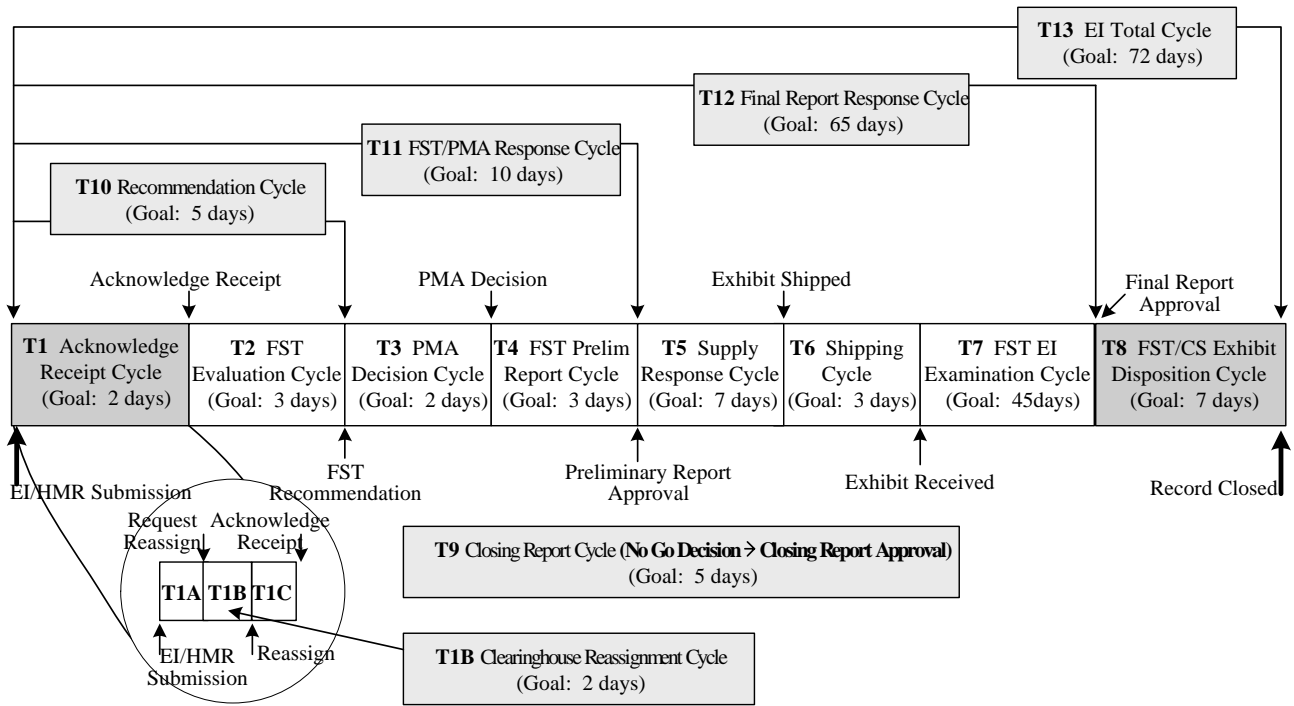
**T13** EI Total Cycle
(Goal: 72 days)

**T12** Final Report Response Cycle
(Goal: 65 days)

**T11** FST/PMA Response Cycle
(Goal: 10 days)

**T10** Recommendation Cycle
(Goal: 5 days)

Acknowledge Receipt

PMA Decision

Exhibit Shipped

Final Report Approval

| **T1** Acknowledge Receipt Cycle (Goal: 2 days) | **T2** FST Evaluation Cycle (Goal: 3 days) | **T3** PMA Decision Cycle (Goal: 2 days) | **T4** FST Prelim Report Cycle (Goal: 3 days) | **T5** Supply Response Cycle (Goal: 7 days) | **T6** Shipping Cycle (Goal: 3 days) | **T7** FST EI Examination Cycle (Goal: 45days) | **T8** FST/CS Exhibit Disposition Cycle (Goal: 7 days) |
|---|---|---|---|---|---|---|---|

EI/HMR Submission

FST Recommendation

Preliminary Report Approval

Exhibit Received

Record Closed

Request Reassign

Acknowledge Receipt

T1A T1B T1C

EI/HMR Submission

Reassign

**T9** Closing Report Cycle (**No Go Decision → Closing Report Approval**)
(Goal: 5 days)

**T1B** Clearinghouse Reassignment Cycle
(Goal: 2 days)